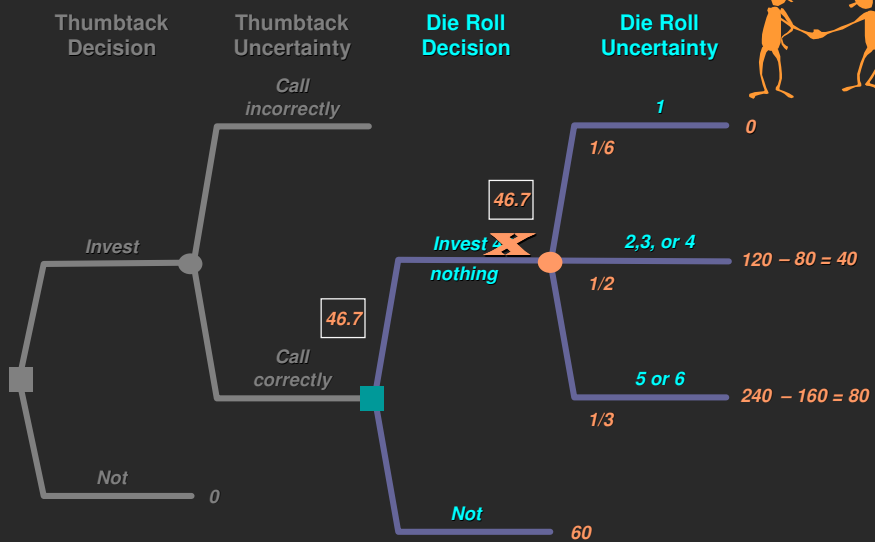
Thumbtack Decision

Thumbtack Uncertainty

Die Roll Decision

Die Roll Uncertainty

Call incorrectly

Invest

46.7

Call correctly

Not

0

46.7

Invest 4 nothing

Not

60

1

1/6

0

2,3, or 4

1/2

120 – 80 = 40

5 or 6

1/3

240 – 160 = 80